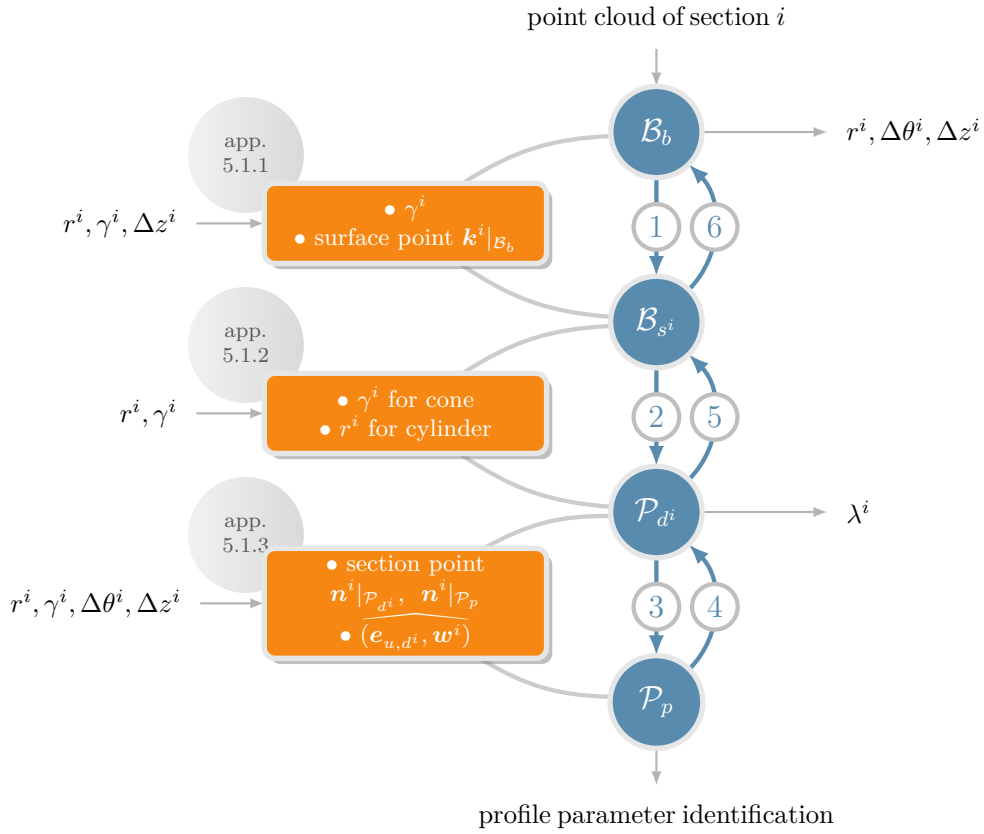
point cloud of section $i$

app. 5.1.1

$r^i, \gamma^i, \Delta z^i$

• $\gamma^i$
• surface point $\boldsymbol{k}^i|_{\mathcal{B}_b}$

$\mathcal{B}_b$

$r^i, \Delta\theta^i, \Delta z^i$

1

6

$\mathcal{B}_{s^i}$

app. 5.1.2

$r^i, \gamma^i$

• $\gamma^i$ for cone
• $r^i$ for cylinder

2

5

$\mathcal{P}_{d^i}$

$\lambda^i$

app. 5.1.3

$r^i, \gamma^i, \Delta\theta^i, \Delta z^i$

• section point
$\boldsymbol{n}^i|_{\mathcal{P}_{d^i}},\ \boldsymbol{n}^i|_{\mathcal{P}_p}$
• $\widehat{(\boldsymbol{e}_{u,d^i}, \boldsymbol{w}^i)}$

3

4

$\mathcal{P}_p$

profile parameter identification